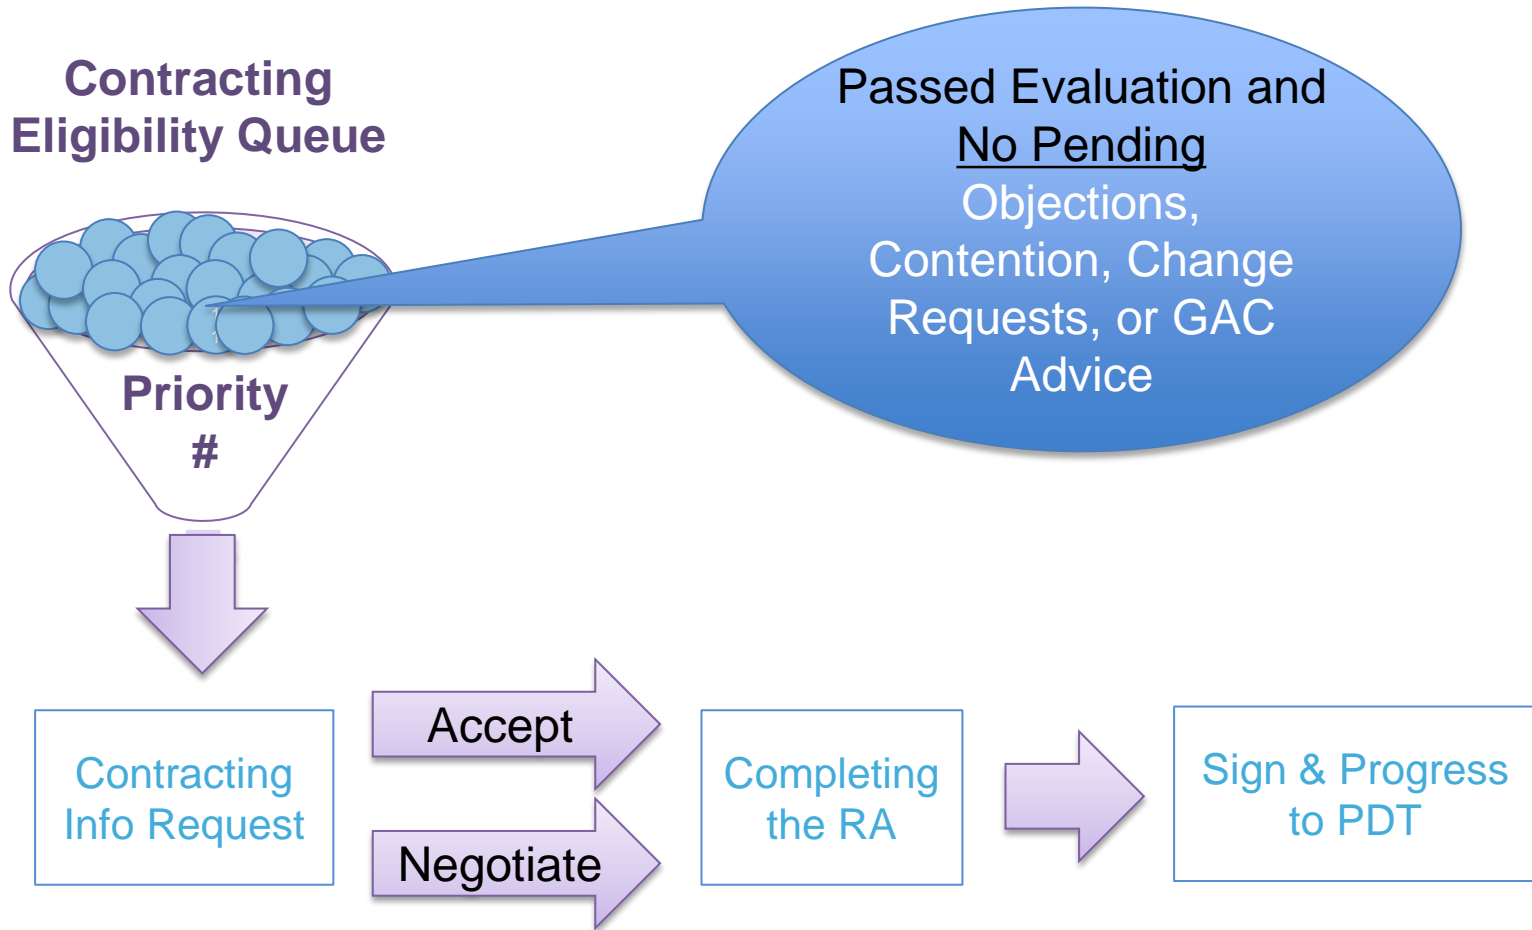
Contracting Eligibility Queue

Priority #

Passed Evaluation and No Pending Objections, Contention, Change Requests, or GAC Advice

Contracting Info Request

Accept

Negotiate

Completing the RA

Sign & Progress to PDT